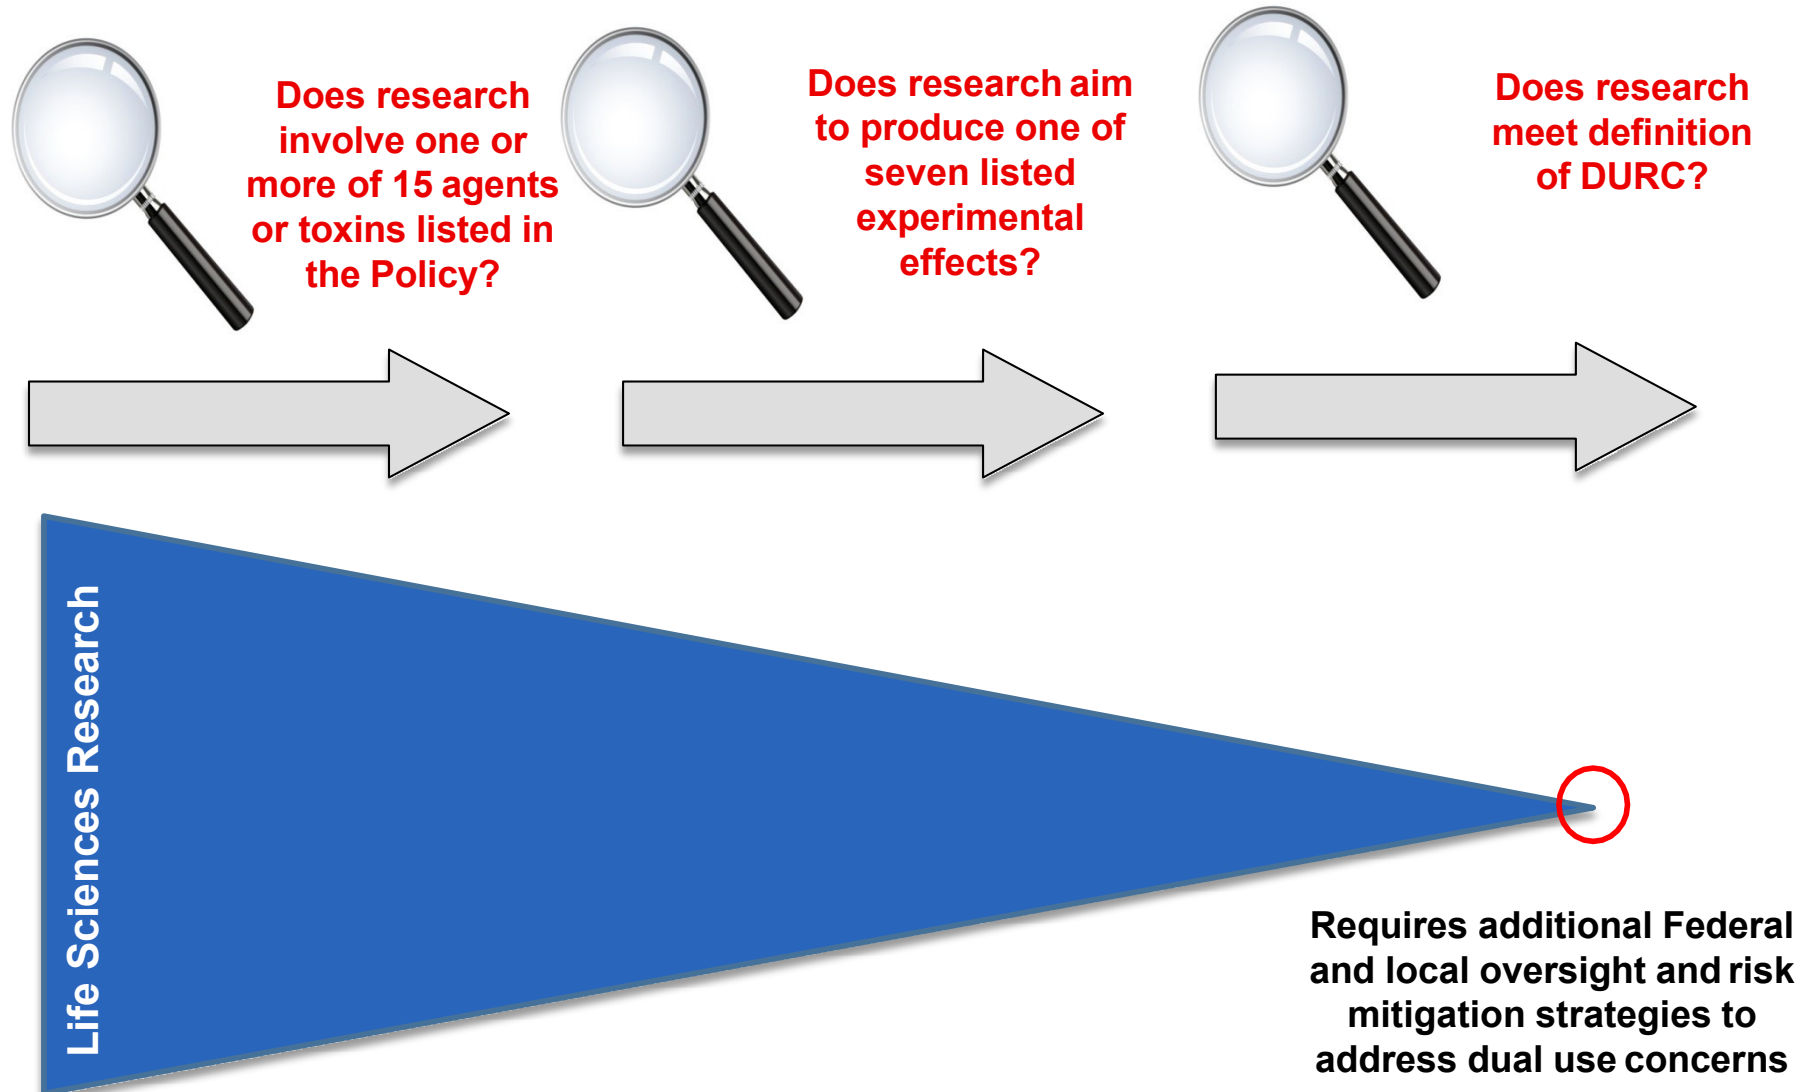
Does research involve one or more of 15 agents or toxins listed in the Policy?

Does research aim to produce one of seven listed experimental effects?

Does research meet definition of DURC?

Life Sciences Research

Requires additional Federal and local oversight and risk mitigation strategies to address dual use concerns